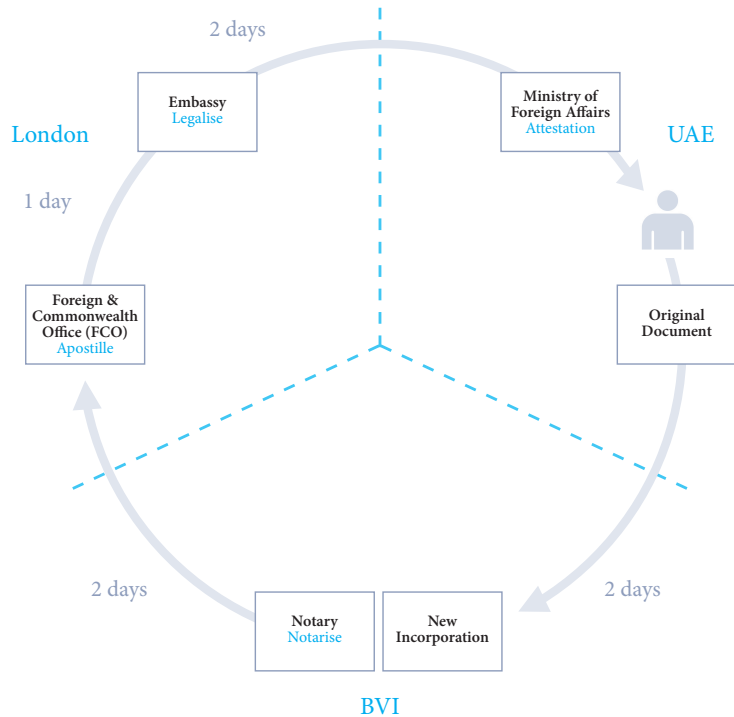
2 days

Embassy
Legalise

London

Ministry of Foreign Affairs
Attestation

UAE

1 day

Original Document

Foreign & Commonwealth Office (FCO)
Apostille

2 days

2 days

Notary
Notarise

New Incorporation

BVI